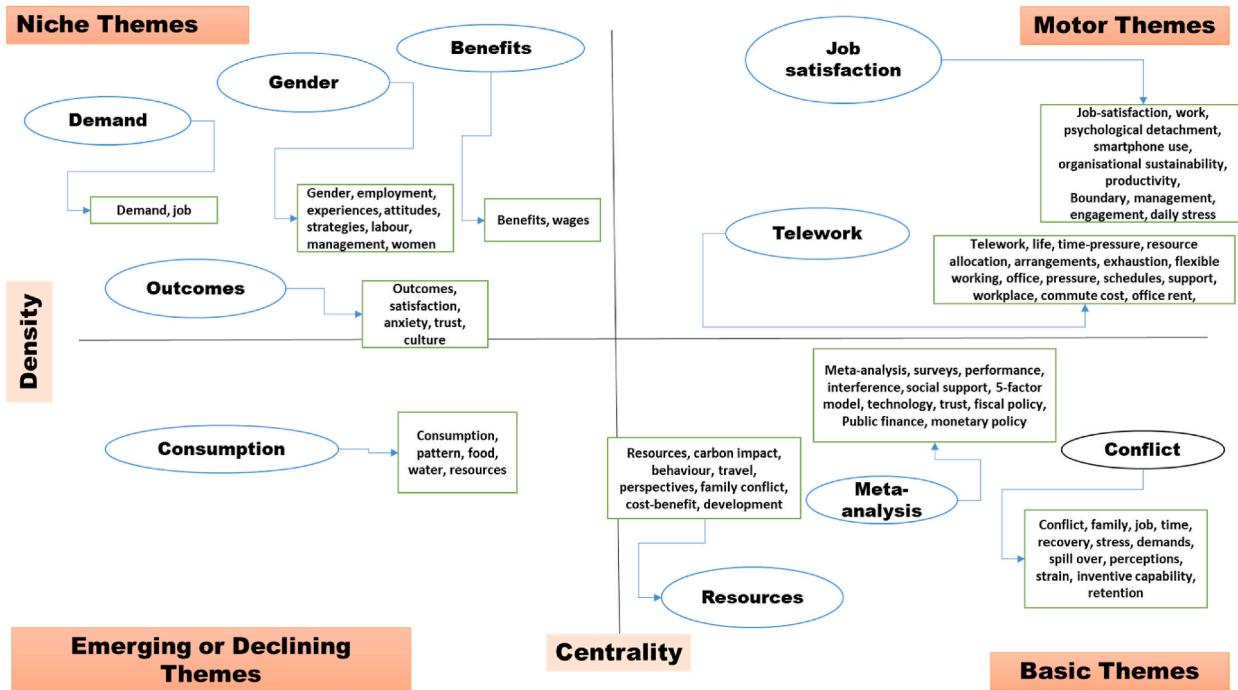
Niche Themes

Motor Themes

Benefits

Gender

Demand

Job satisfaction

Job-satisfaction, work, psychological detachment, smartphone use, organisational sustainability, productivity, Boundary, management, engagement, daily stress

Demand, job

Gender, employment, experiences, attitudes, strategies, labour, management, women

Benefits, wages

Telework

Telework, life, time-pressure, resource allocation, arrangements, exhaustion, flexible working, office, pressure, schedules, support, workplace, commute cost, office rent,

Outcomes

Outcomes, satisfaction, anxiety, trust, culture

Density

Meta-analysis, surveys, performance, interference, social support, 5-factor model, technology, trust, fiscal policy, Public finance, monetary policy

Consumption

Consumption, pattern, food, water, resources

Conflict

Resources, carbon impact, behaviour, travel, perspectives, family conflict, cost-benefit, development

Meta-analysis

Conflict, family, job, time, recovery, stress, demands, spill over, perceptions, strain, inventive capability, retention

Resources

Emerging or Declining Themes

Centrality

Basic Themes